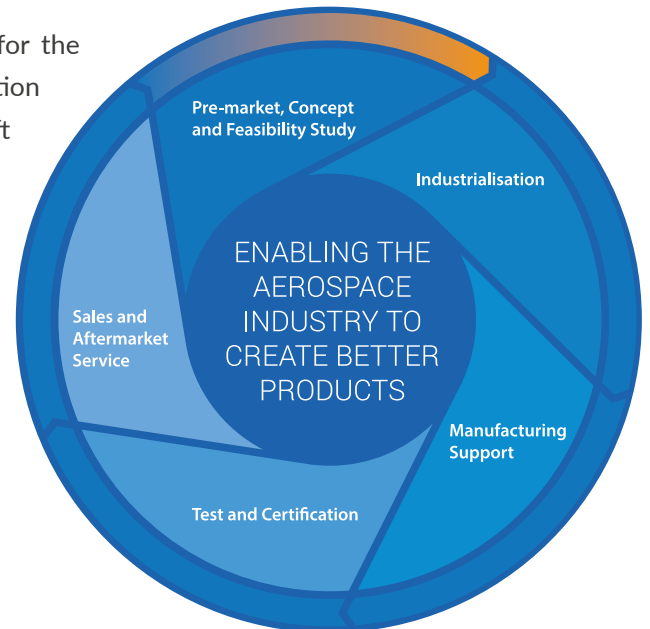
for the
tion
t

Pre-market, Concept and Feasibility Study

Industrialisation

ENABLING THE AEROSPACE INDUSTRY TO CREATE BETTER PRODUCTS

Sales and Aftermarket Service

Manufacturing Support

Test and Certification